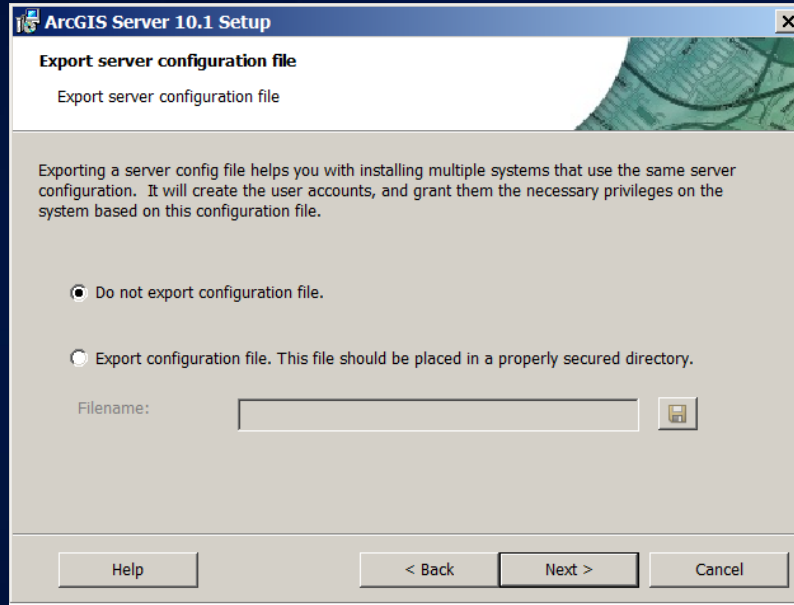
ArcGIS Server 10.1 Setup

Export server configuration file

Export server configuration file

Exporting a server config file helps you with installing multiple systems that use the same server configuration. It will create the user accounts, and grant them the necessary privileges on the system based on this configuration file.

Do not export configuration file.

Export configuration file. This file should be placed in a properly secured directory.

Filename:

Help

< Back

Next >

Cancel